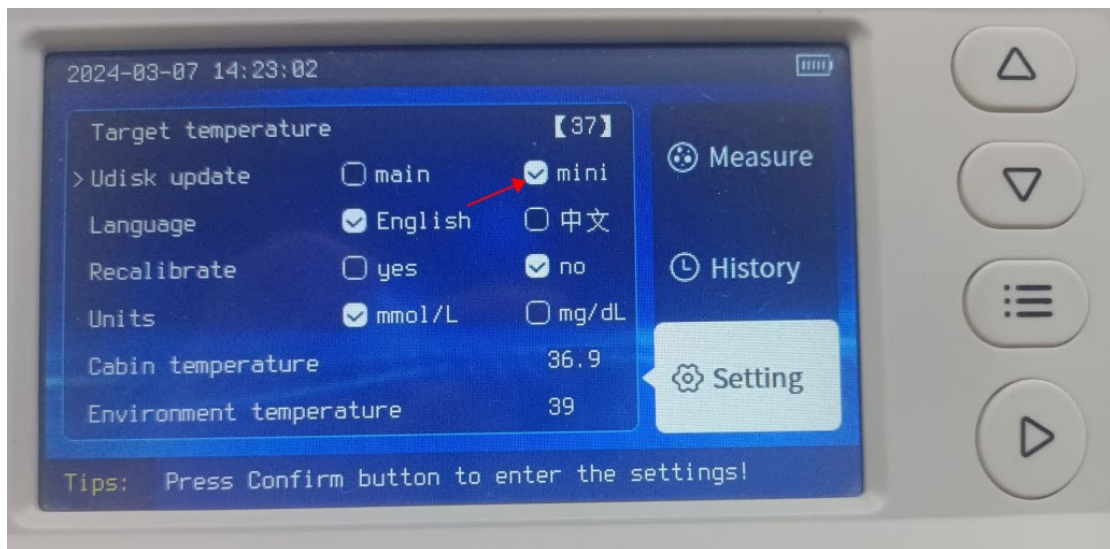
2024-03-07 14:23:02

| | | |
|---|---|---|
| Target temperature | | 【37】 |
| > Udisk update | main | mini |
| Language | English | 中文 |
| Recalibrate | yes | no |
| Units | mmol/L | mg/dL |
| Cabin temperature | | 36.9 |
| Environment temperature | | 39 |

Measure

History

Setting

Tips: Press Confirm button to enter the settings!